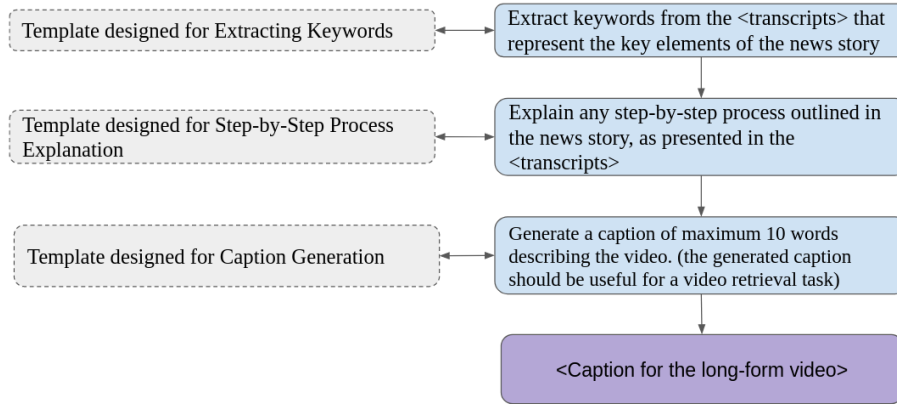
Template designed for Extracting Keywords

Extract keywords from the <transcripts> that represent the key elements of the news story

Template designed for Step-by-Step Process Explanation

Explain any step-by-step process outlined in the news story, as presented in the <transcripts>

Template designed for Caption Generation

Generate a caption of maximum 10 words describing the video. (the generated caption should be useful for a video retrieval task)

<Caption for the long-form video>